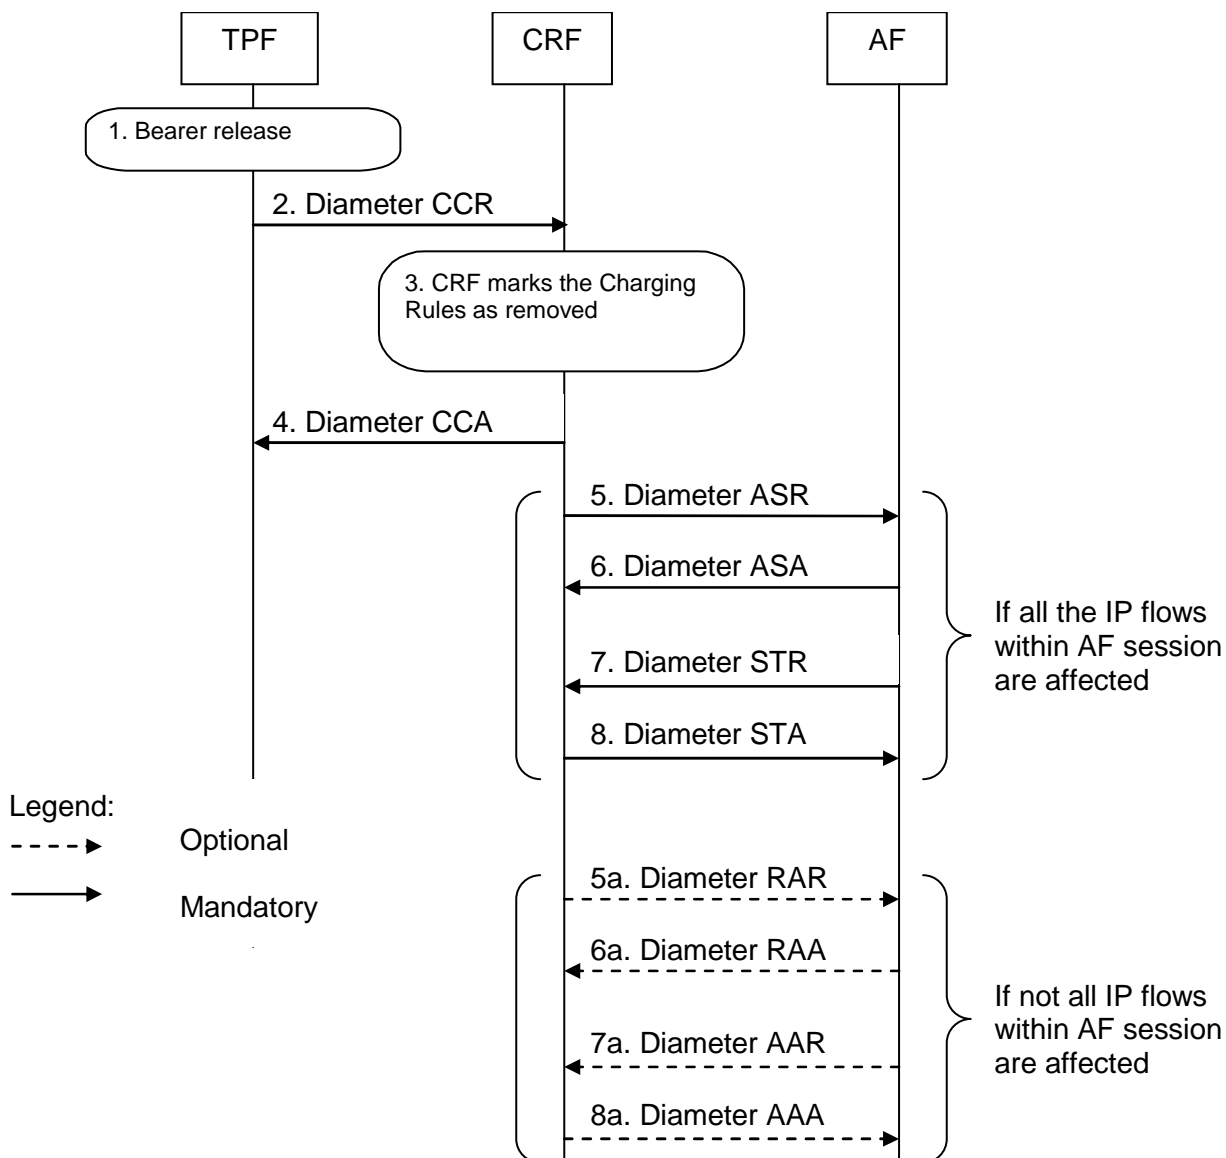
TPF

CRF

AF

1. Bearer release

2. Diameter CCR

3. CRF marks the Charging Rules as removed

4. Diameter CCA

5. Diameter ASR

6. Diameter ASA

7. Diameter STR

8. Diameter STA

If all the IP flows within AF session are affected

Legend:

Optional

Mandatory

5a. Diameter RAR

6a. Diameter RAA

7a. Diameter AAR

8a. Diameter AAA

If not all IP flows within AF session are affected